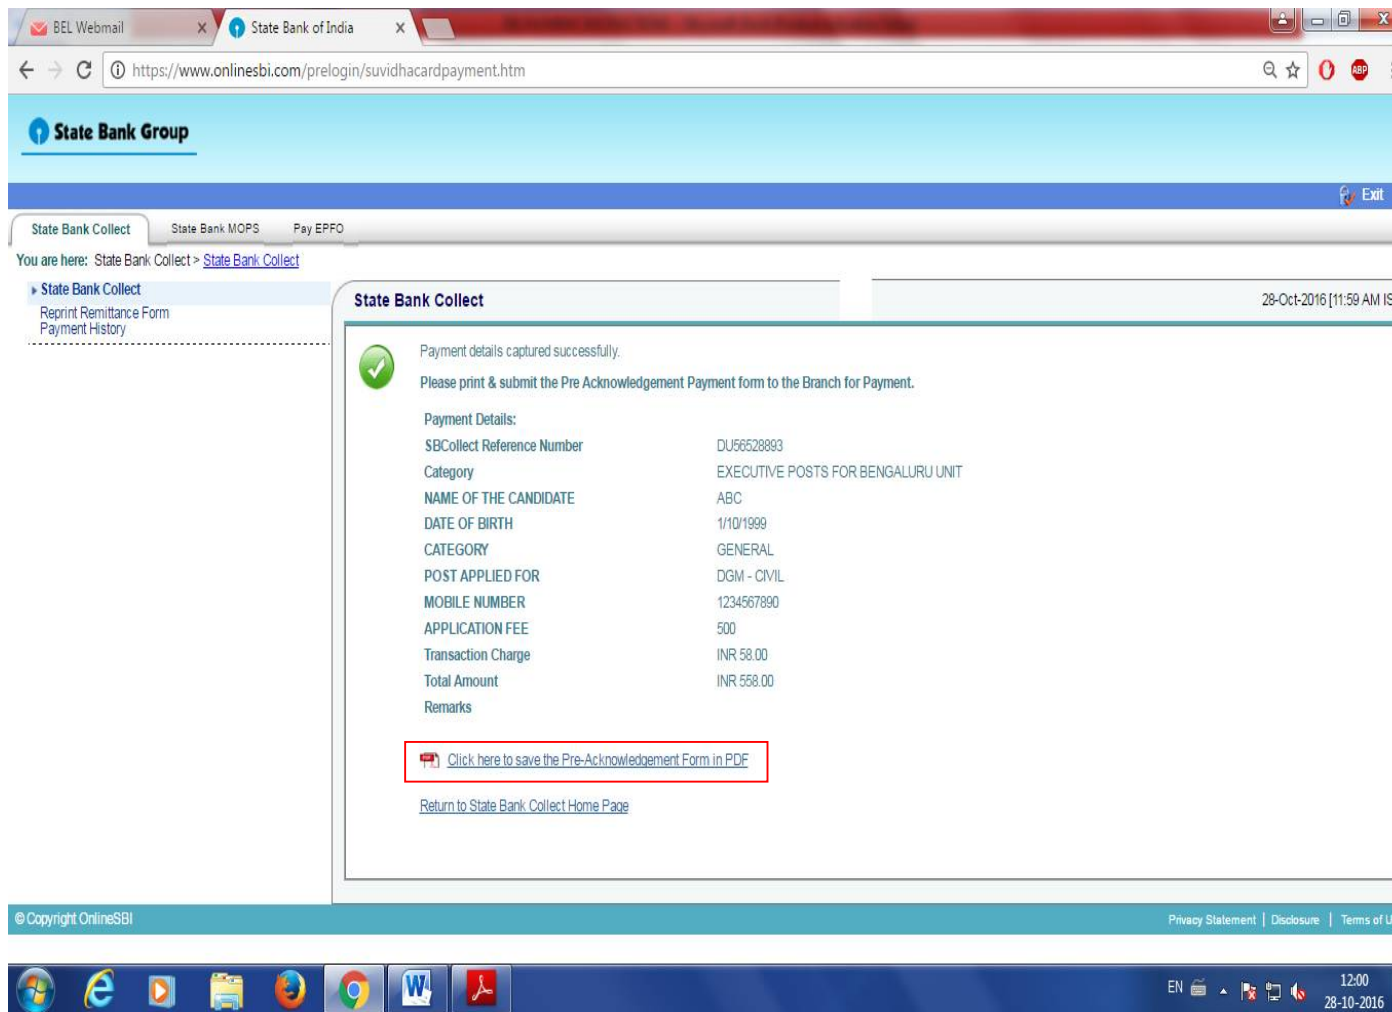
BEL Webmail
State Bank of India

https://www.onlinesbi.com/prelogin/suvidhacardpayment.htm

State Bank Group

Exit

State Bank Collect
State Bank MOPS
Pay EPFO

You are here: State Bank Collect > State Bank Collect

State Bank Collect
Reprint Remittance Form
Payment History

State Bank Collect

28-Oct-2016 [11:59 AM IS

Payment details captured successfully.

Please print & submit the Pre Acknowledgement Payment form to the Branch for Payment.

Payment Details:

| SBCollect Reference Number | DU56528893 |
|---|---|
| Category | EXECUTIVE POSTS FOR BENGALURU UNIT |
| NAME OF THE CANDIDATE | ABC |
| DATE OF BIRTH | 1/10/1999 |
| CATEGORY | GENERAL |
| POST APPLIED FOR | DGM - CIVIL |
| MOBILE NUMBER | 1234567890 |
| APPLICATION FEE | 500 |
| Transaction Charge | INR 58.00 |
| Total Amount | INR 558.00 |
| Remarks | |

Click here to save the Pre-Acknowledgement Form in PDF

Return to State Bank Collect Home Page

© Copyright OnlineSBI

Privacy Statement | Disclosure | Terms of U

EN
12:00
28-10-2016